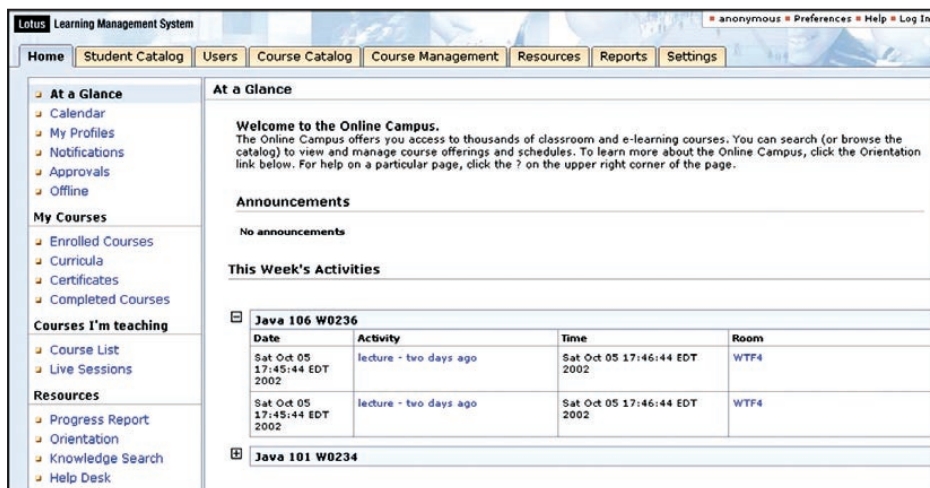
Lotus Learning Management System

anonymous ▪ Preferences ▪ Help ▪ Log In

Home | Student Catalog | Users | Course Catalog | Course Management | Resources | Reports | Settings

At a Glance
Calendar
My Profiles
Notifications
Approvals
Offline

My Courses
Enrolled Courses
Curricula
Certificates
Completed Courses

Courses I'm teaching
Course List
Live Sessions

Resources
Progress Report
Orientation
Knowledge Search
Help Desk

At a Glance

Welcome to the Online Campus.
The Online Campus offers you access to thousands of classroom and e-learning courses. You can search (or browse the catalog) to view and manage course offerings and schedules. To learn more about the Online Campus, click the Orientation link below. For help on a particular page, click the ? on the upper right corner of the page.

Announcements

No announcements

This Week's Activities

Java 106 W0236

| Date | Activity | Time | Room |
|---|---|---|---|
| Sat Oct 05 17:45:44 EDT 2002 | lecture - two days ago | Sat Oct 05 17:46:44 EDT 2002 | WTF4 |
| Sat Oct 05 17:45:44 EDT 2002 | lecture - two days ago | Sat Oct 05 17:46:44 EDT 2002 | WTF4 |

Java 101 W0234